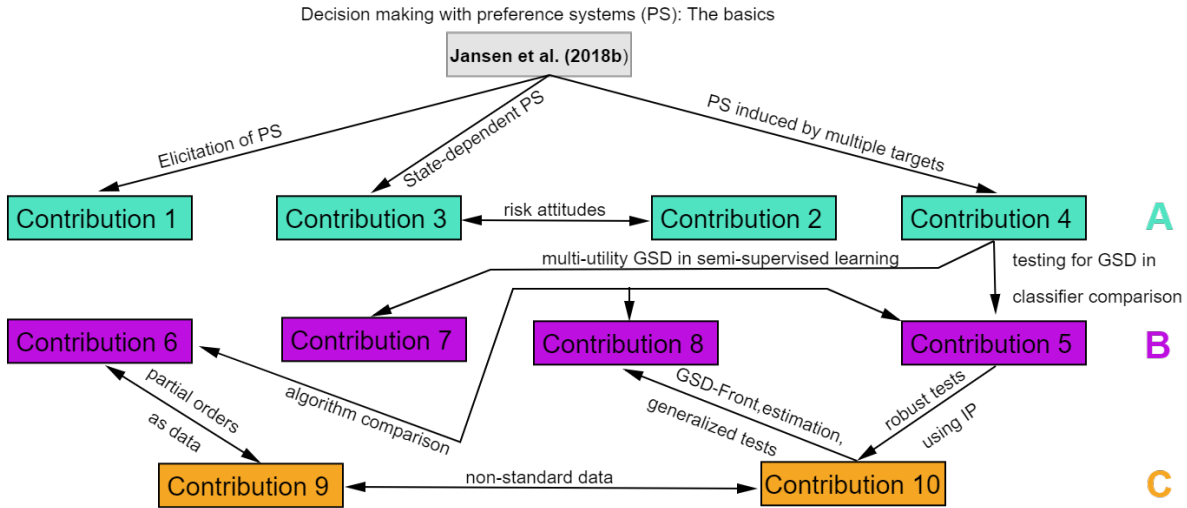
Decision making with preference systems (PS): The basics

Jansen et al. (2018b)

Elicitation of PS

State-dependent PS

PS induced by multiple targets

Contribution 1

Contribution 3

risk attitudes

Contribution 2

Contribution 4

A

multi-utility GSD in semi-supervised learning

testing for GSD in classifier comparison

Contribution 6

Contribution 7

Contribution 8

Contribution 5

B

partial orders as data

algorithm comparison

GSD-Front,estimation, generalized tests

robust tests using IP

Contribution 9

non-standard data

Contribution 10

C